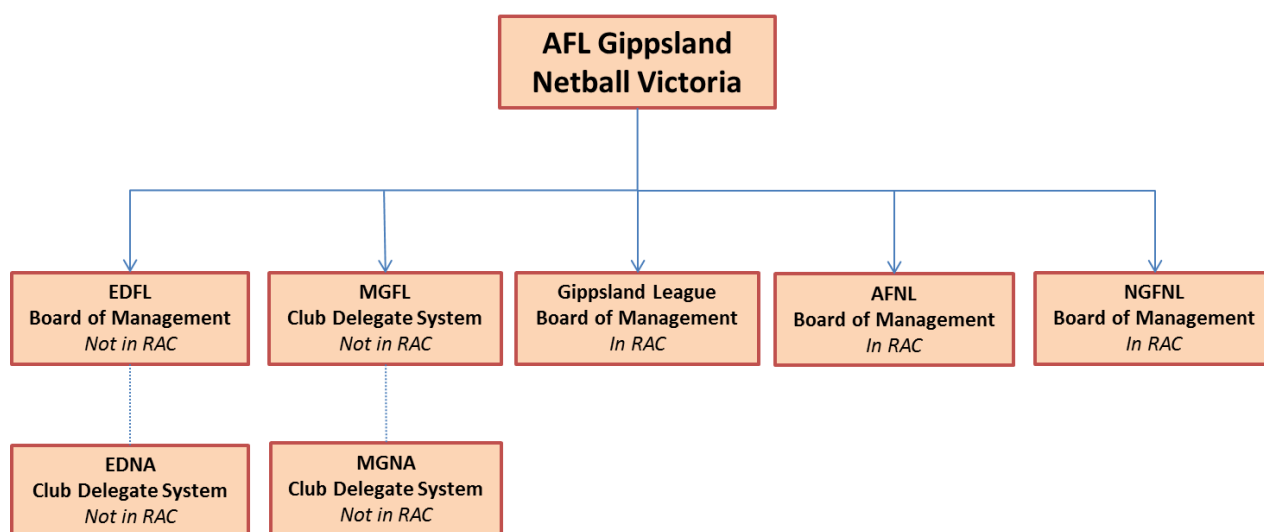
AFL Gippsland
Netball Victoria

EDFL
Board of Management
*Not in RAC*

MGFL
Club Delegate System
*Not in RAC*

Gippsland League
Board of Management
*In RAC*

AFNL
Board of Management
*In RAC*

NGFNL
Board of Management
*In RAC*

EDNA
Club Delegate System
*Not in RAC*

MGNA
Club Delegate System
*Not in RAC*